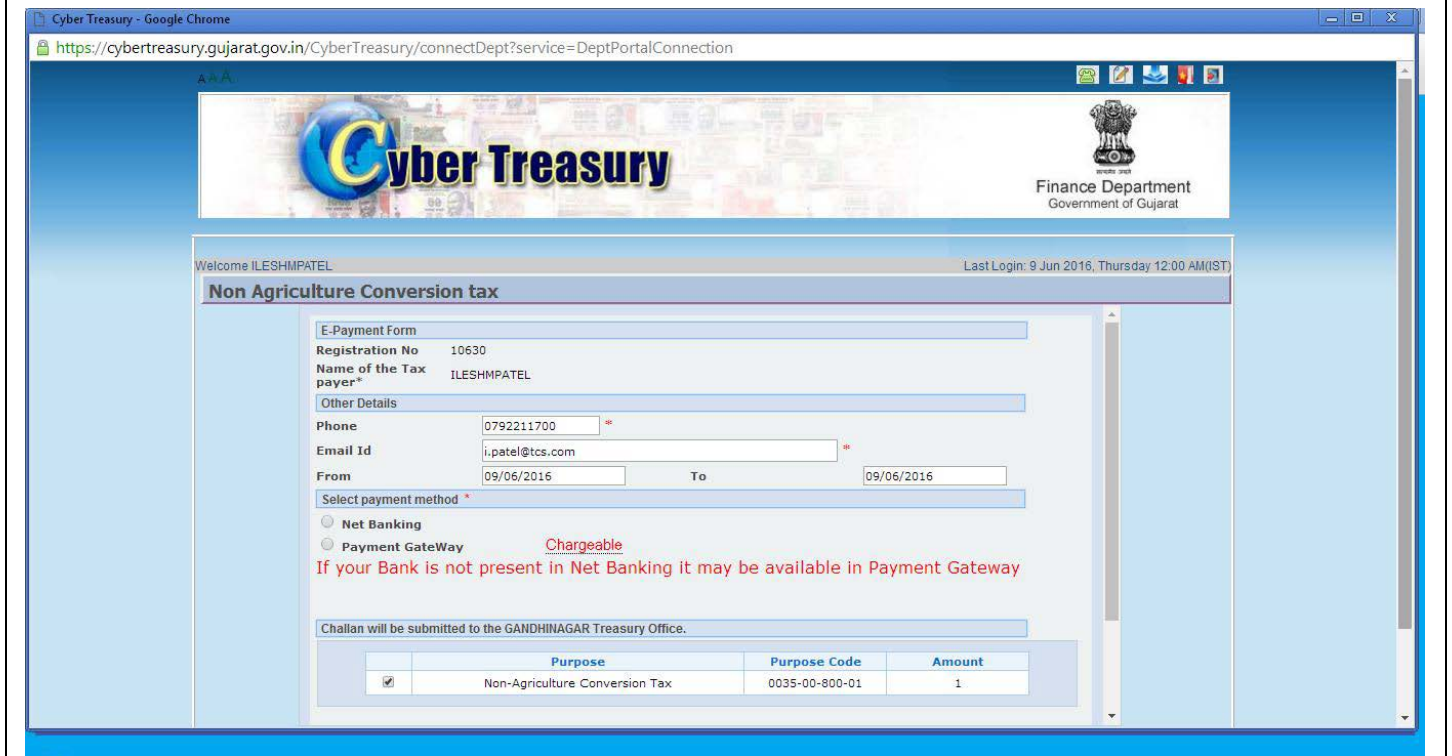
Cyber Treasury - Google Chrome

https://cybertreasury.gujarat.gov.in/CyberTreasury/connectDept?service=DeptPortalConnection

AAA

Cyber Treasury

सत्यमेव जयते
Finance Department
Government of Gujarat

Welcome ILESHMPATEL

Last Login: 9 Jun 2016, Thursday 12:00 AM(IST)

Non Agriculture Conversion tax

E-Payment Form

Registration No 10630

Name of the Tax payer* ILESHMPATEL

Other Details

Phone 0792211700 *

Email Id i.patel@tcs.com *

From 09/06/2016 To 09/06/2016

Select payment method *

Net Banking

Payment GateWay Chargeable

If your Bank is not present in Net Banking it may be available in Payment Gateway

Challan will be submitted to the GANDHINAGAR Treasury Office.

| | Purpose | Purpose Code | Amount |
|---|---|---|---|
| ✔ | Non-Agriculture Conversion Tax | 0035-00-800-01 | 1 |